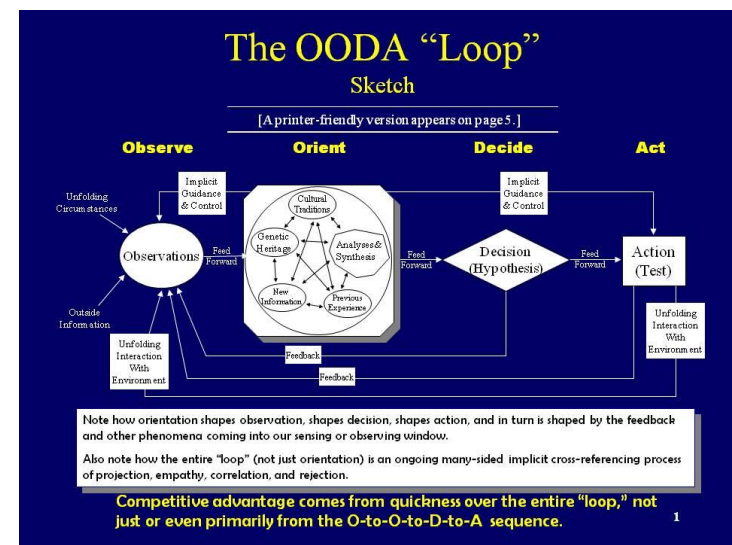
The OODA "Loop"
Sketch

[A printer-friendly version appears on page 5.]

Observe

Orient

Decide

Act

Unfolding Circumstances

Implicit Guidance & Control

Implicit Guidance & Control

Observations

Feed Forward

Cultural Traditions

Genetic Heritage

Analyses & Synthesis

New Information

Previous Experience

Feed Forward

Decision (Hypothesis)

Feed Forward

Action (Test)

Outside Information

Unfolding Interaction With Environment

Feedback

Feedback

Unfolding Interaction With Environment

Note how orientation shapes observation, shapes decision, shapes action, and in turn is shaped by the feedback and other phenomena coming into our sensing or observing window.

Also note how the entire "loop" (not just orientation) is an ongoing many-sided implicit cross-referencing process of projection, empathy, correlation, and rejection.

Competitive advantage comes from quickness over the entire "loop," not just or even primarily from the O-to-O-to-D-to-A sequence.

1